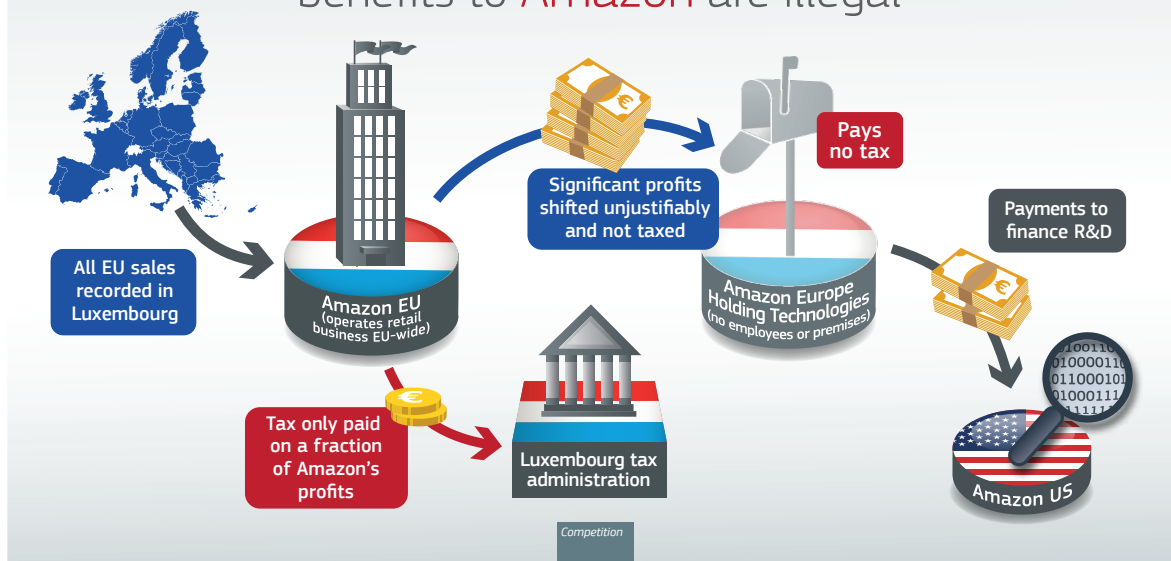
Benefits to Amazon are illegal

All EU sales recorded in Luxembourg

Amazon EU
(operates retail business EU-wide)

Significant profits shifted unjustifiably and not taxed

Pays no tax

Amazon Europe Holding Technologies
(no employees or premises)

Payments to finance R&D

Tax only paid on a fraction of Amazon's profits

Luxembourg tax administration

Amazon US

Competition